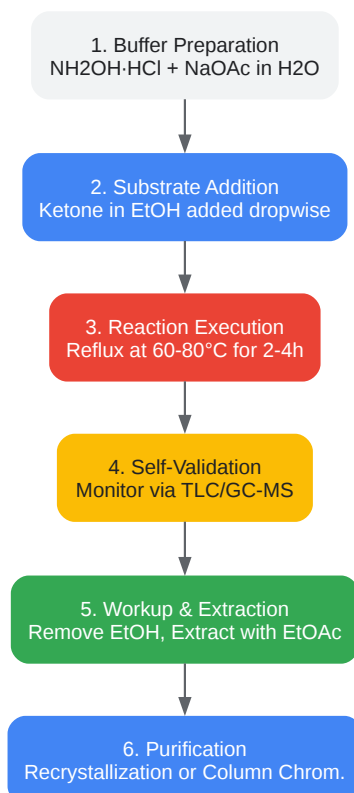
1. Buffer Preparation
NH2OH·HCl + NaOAc in H2O

2. Substrate Addition
Ketone in EtOH added dropwise

3. Reaction Execution
Reflux at 60-80°C for 2-4h

4. Self-Validation
Monitor via TLC/GC-MS

5. Workup & Extraction
Remove EtOH, Extract with EtOAc

6. Purification
Recrystallization or Column Chrom.